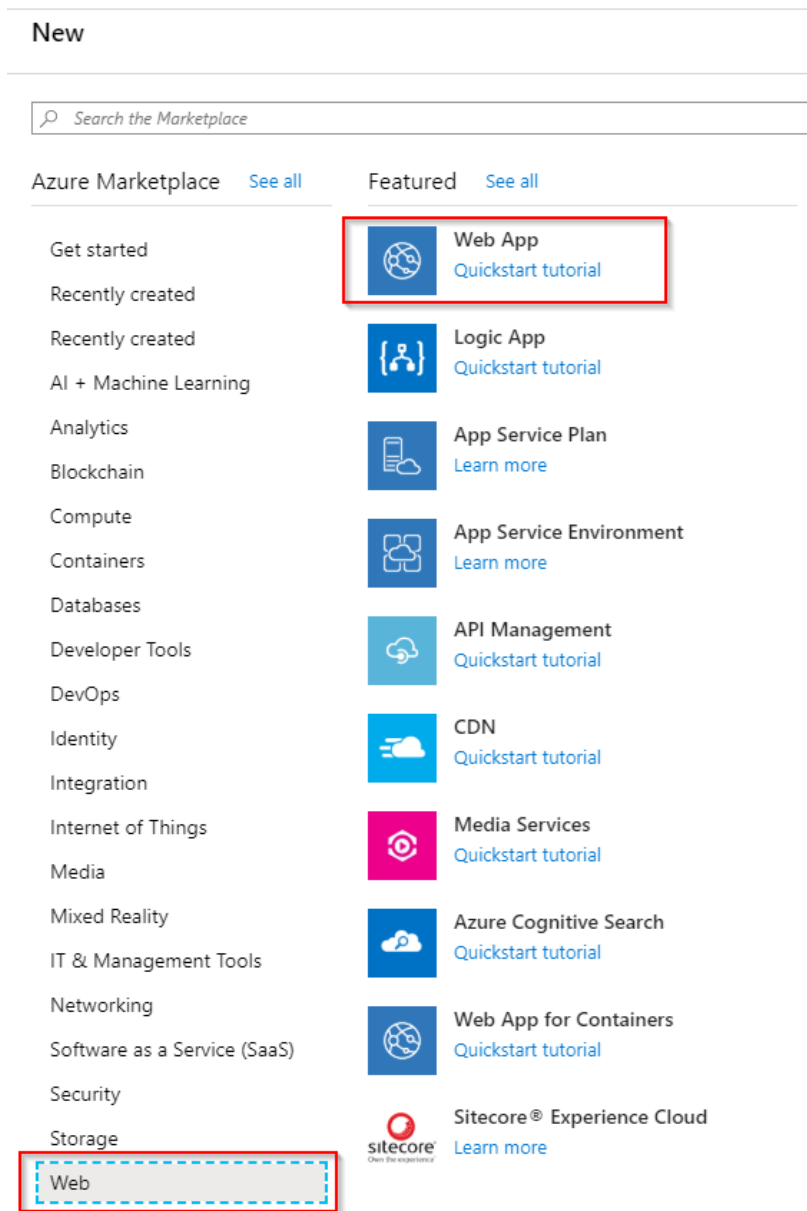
New

Search the Marketplace

Azure Marketplace See all

Get started
Recently created
Recently created
AI + Machine Learning
Analytics
Blockchain
Compute
Containers
Databases
Developer Tools
DevOps
Identity
Integration
Internet of Things
Media
Mixed Reality
IT & Management Tools
Networking
Software as a Service (SaaS)
Security
Storage
Web

Featured See all

Web App
Quickstart tutorial

Logic App
Quickstart tutorial

App Service Plan
Learn more

App Service Environment
Learn more

API Management
Quickstart tutorial

CDN
Quickstart tutorial

Media Services
Quickstart tutorial

Azure Cognitive Search
Quickstart tutorial

Web App for Containers
Quickstart tutorial

sitecore
Own the experience

Sitecore® Experience Cloud
Learn more